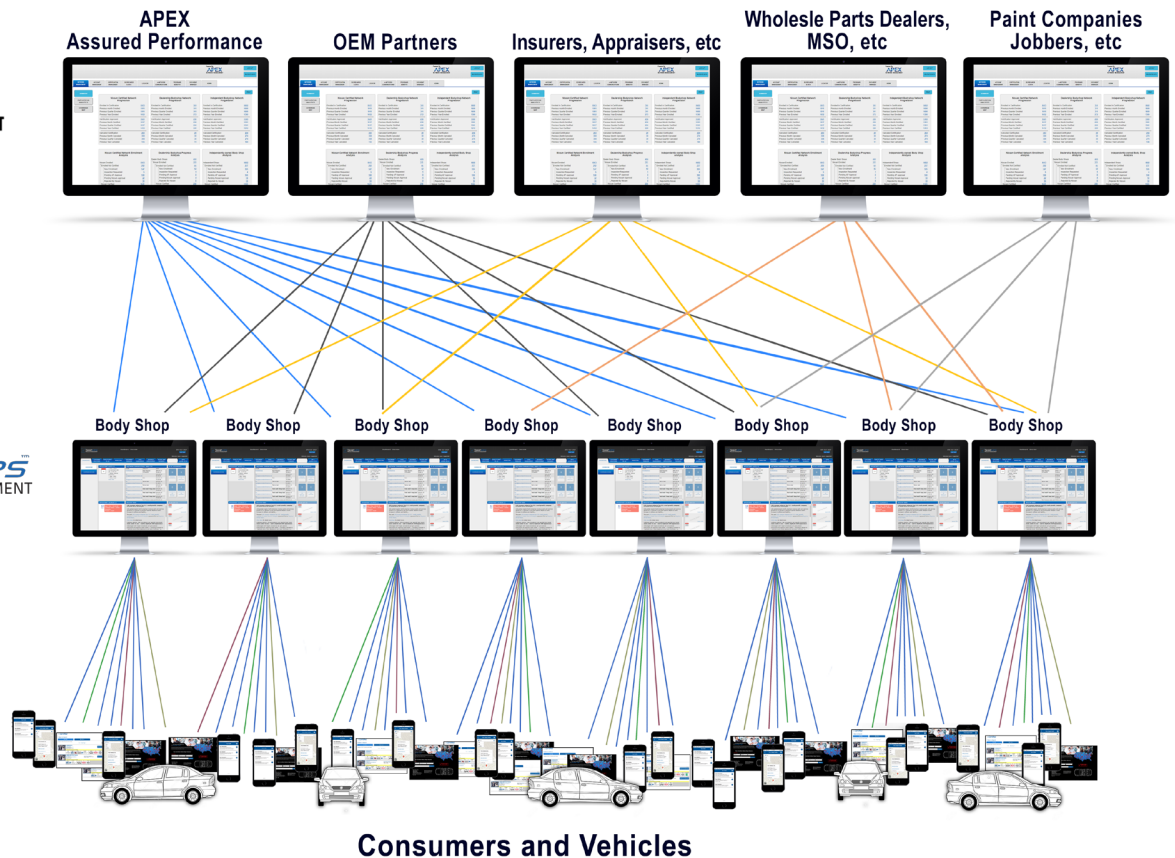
APEX
Assured Performance

OEM Partners

Insurers, Appraisers, etc

Wholesle Parts Dealers, MSO, etc

Paint Companies Jobbers, etc

Body Shop

Body Shop

Body Shop

Body Shop

Body Shop

Body Shop

Body Shop

Body Shop

Consumers and Vehicles